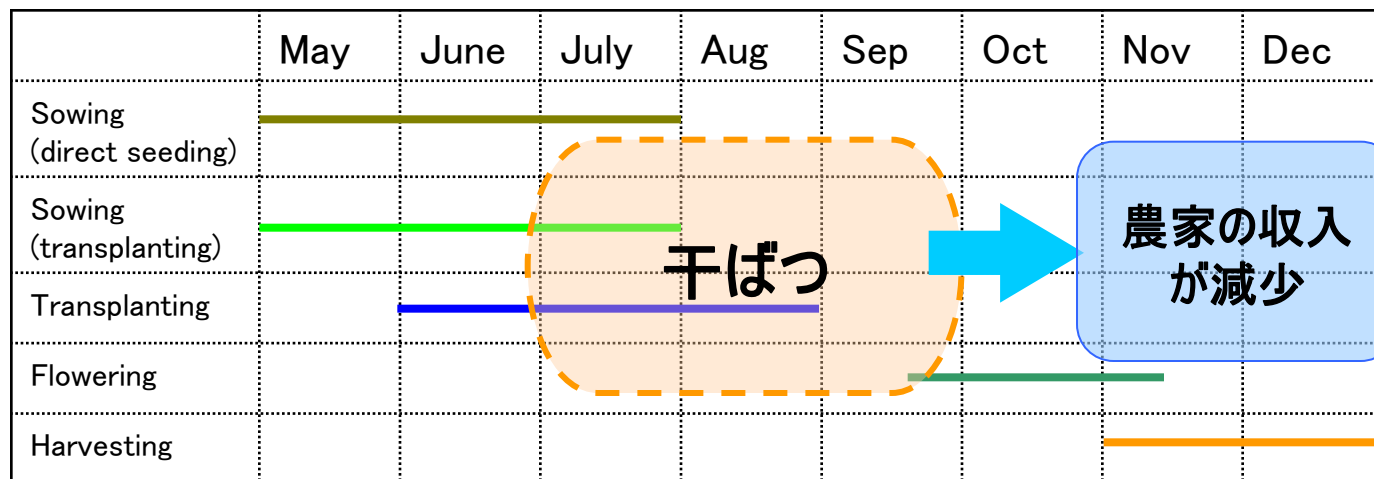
|  | May | June | July | Aug | Sep | Oct | Nov | Dec |
|---|---|---|---|---|---|---|---|---|
| Sowing (direct seeding) | | | | | | | | |
| Sowing (transplanting) | | | | | | | | |
| Transplanting | | | | | | | | |
| Flowering | | | | | | | | |
| Harvesting | | | | | | | | |

干ばつ

農家の収入が減少